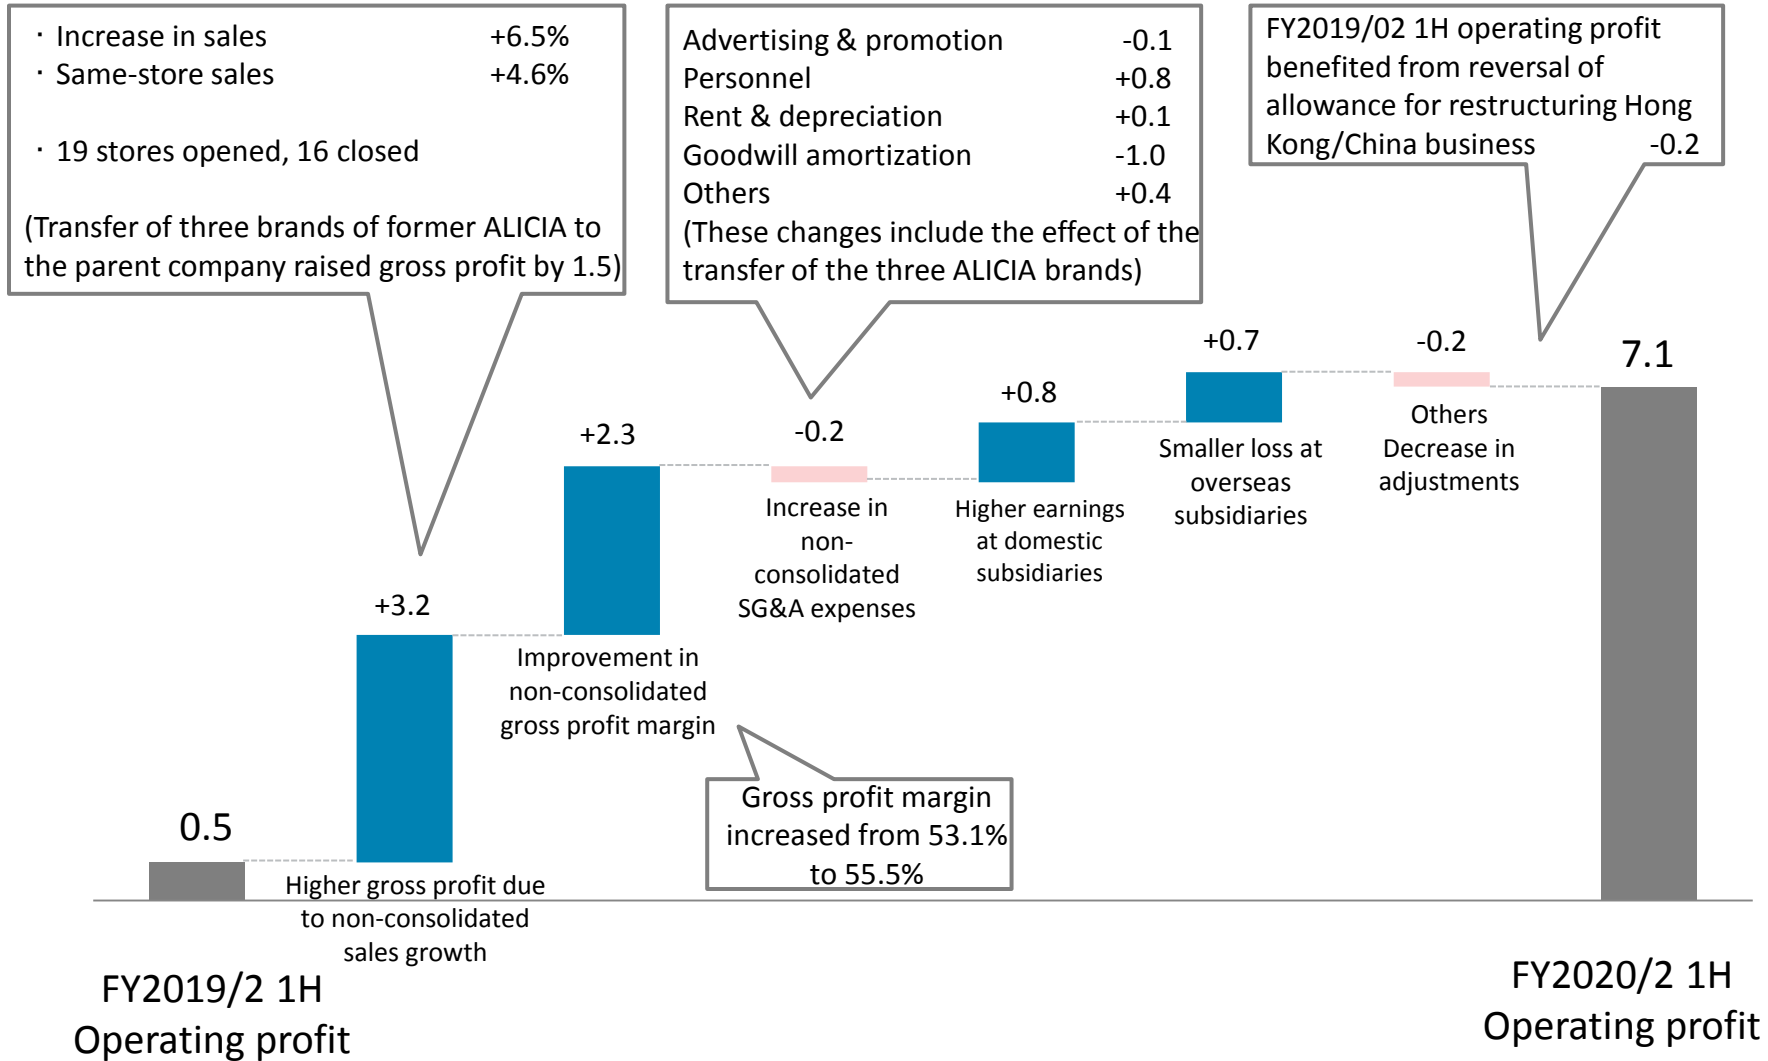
・Increase in sales +6.5%
・Same-store sales +4.6%

・19 stores opened, 16 closed

(Transfer of three brands of former ALICIA to the parent company raised gross profit by 1.5)

Advertising & promotion -0.1
Personnel +0.8
Rent & depreciation +0.1
Goodwill amortization -1.0
Others +0.4
(These changes include the effect of the transfer of the three ALICIA brands)

FY2019/02 1H operating profit benefited from reversal of allowance for restructuring Hong Kong/China business -0.2

7.1

+0.7

-0.2

+0.8

-0.2

+2.3

+3.2

0.5

Others Decrease in adjustments

Smaller loss at overseas subsidiaries

Higher earnings at domestic subsidiaries

Increase in non-consolidated SG&A expenses

Improvement in non-consolidated gross profit margin

Gross profit margin increased from 53.1% to 55.5%

Higher gross profit due to non-consolidated sales growth

FY2019/2 1H Operating profit

FY2020/2 1H Operating profit